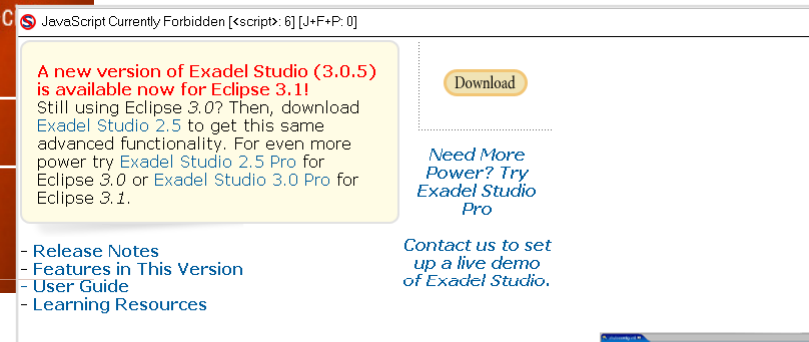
C

JavaScript Currently Forbidden [<script>: 6] [J+F+P: 0]

A new version of Exadel Studio (3.0.5) is available now for Eclipse 3.1!

Still using Eclipse 3.0? Then, download Exadel Studio 2.5 to get this same advanced functionality. For even more power try Exadel Studio 2.5 Pro for Eclipse 3.0 or Exadel Studio 3.0 Pro for Eclipse 3.1.

Download

Need More Power? Try Exadel Studio Pro

Contact us to set up a live demo of Exadel Studio.

- Release Notes
- Features in This Version
- User Guide
- Learning Resources